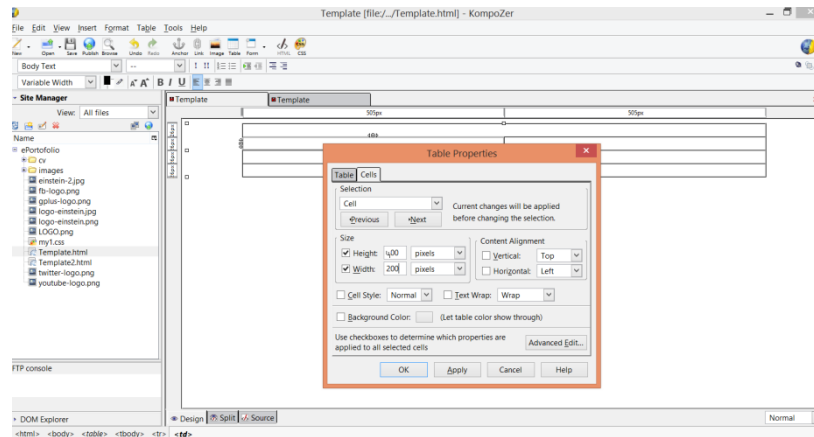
Template [file:/.../Template.html] - KompoZer

File Edit View Insert Format Table Tools Help

New Open Save Publish Browse Undo Redo Anchor Link Image Table Form HTML CSS

Body Text

Variable Width

B I U

Site Manager

View: All files

Name

ePortofolio
cv
images
einstein-2.jpg
fb-logo.png
gplus-logo.png
logo-einstein.jpg
logo-einstein.png
LOGO.png
my1.css
Template.html
Template2.html
twitter-logo.png
youtube-logo.png

FTP console

DOM Explorer

Template

Template

505px

505px

Table Properties

Table Cells

Selection

Cell

Current changes will be applied before changing the selection.

Previous Next

Size

Height: 400 pixels

Width: 200 pixels

Content Alignment

Vertical: Top

Horizontal: Left

Cell Style: Normal

Text Wrap: Wrap

Background Color:

(Let table color show through)

Use checkboxes to determine which properties are applied to all selected cells

Advanced Edit...

OK Apply Cancel Help

Design Split Source

Normal

<html> <body> <table> <tbody> <tr> <td>